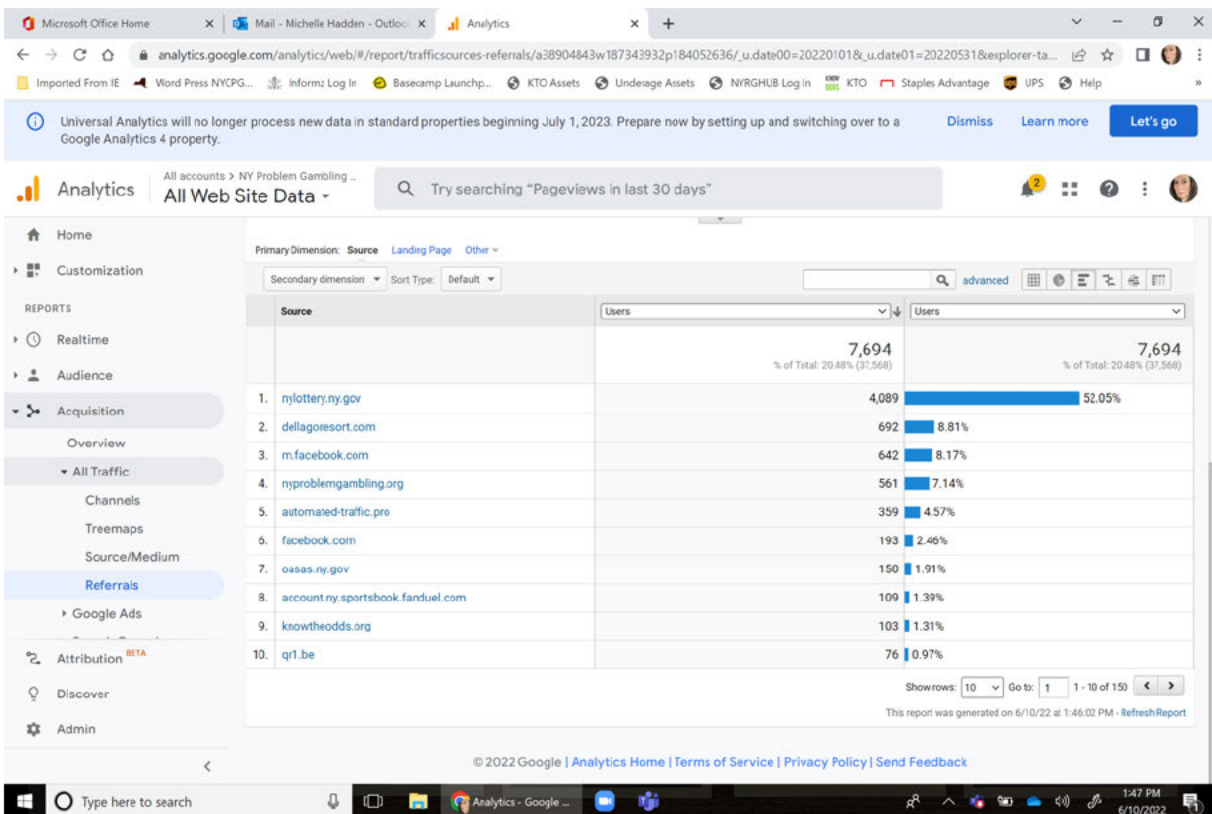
Microsoft Office Home | Mail - Michelle Hadden - Outlook | Analytics | +

analytics.google.com/analytics/web/#/report/trafficsources-referrals/a38904843w187343932p184052636/_u.date00=20220101&_u.date01=20220531&explorer-ta...

Imported From IE | Word Press NYCPG... | Informz Log In | Basecamp Launchp... | KTO Assets | Underage Assets | NYRGHUB Log In | KTO | Staples Advantage | UPS | Help

Universal Analytics will no longer process new data in standard properties beginning July 1, 2023. Prepare now by setting up and switching over to a Google Analytics 4 property.

Dismiss | Learn more | Let's go

Analytics | All accounts > NY Problem Gambling ... | All Web Site Data

Try searching "Pageviews in last 30 days"

2

Home
Customization
REPORTS
Realtime
Audience
Acquisition
Overview
All Traffic
Channels
Treemaps
Source/Medium
Referrals
Google Ads
Attribution BETA
Discover
Admin

Primary Dimension: Source | Landing Page | Other

Secondary dimension | Sort Type: Default | advanced

| | Source | Users | Users |
|---|---|---|---|
| | | 7,694 % of Total: 20.48% (37,568) | 7,694 % of Total: 20.48% (37,568) |
| 1. | nylottery.ny.gov | 4,089 | 52.05% |
| 2. | dellagoresort.com | 692 | 8.81% |
| 3. | m.facebook.com | 642 | 8.17% |
| 4. | nyproblemgambling.org | 561 | 7.14% |
| 5. | automated-traffic.pro | 359 | 4.57% |
| 6. | facebook.com | 193 | 2.46% |
| 7. | oasas.ny.gov | 150 | 1.91% |
| 8. | account.ny.sportsbook.fanduel.com | 109 | 1.39% |
| 9. | knowtheodds.org | 103 | 1.31% |
| 10. | qr1.be | 76 | 0.97% |

Show rows: 10 | Go to: 1 | 1 - 10 of 150

This report was generated on 6/10/22 at 1:46:02 PM - Refresh Report

© 2022 Google | Analytics Home | Terms of Service | Privacy Policy | Send Feedback

Type here to search | Analytics - Google ... | 1:47 PM 6/10/2022